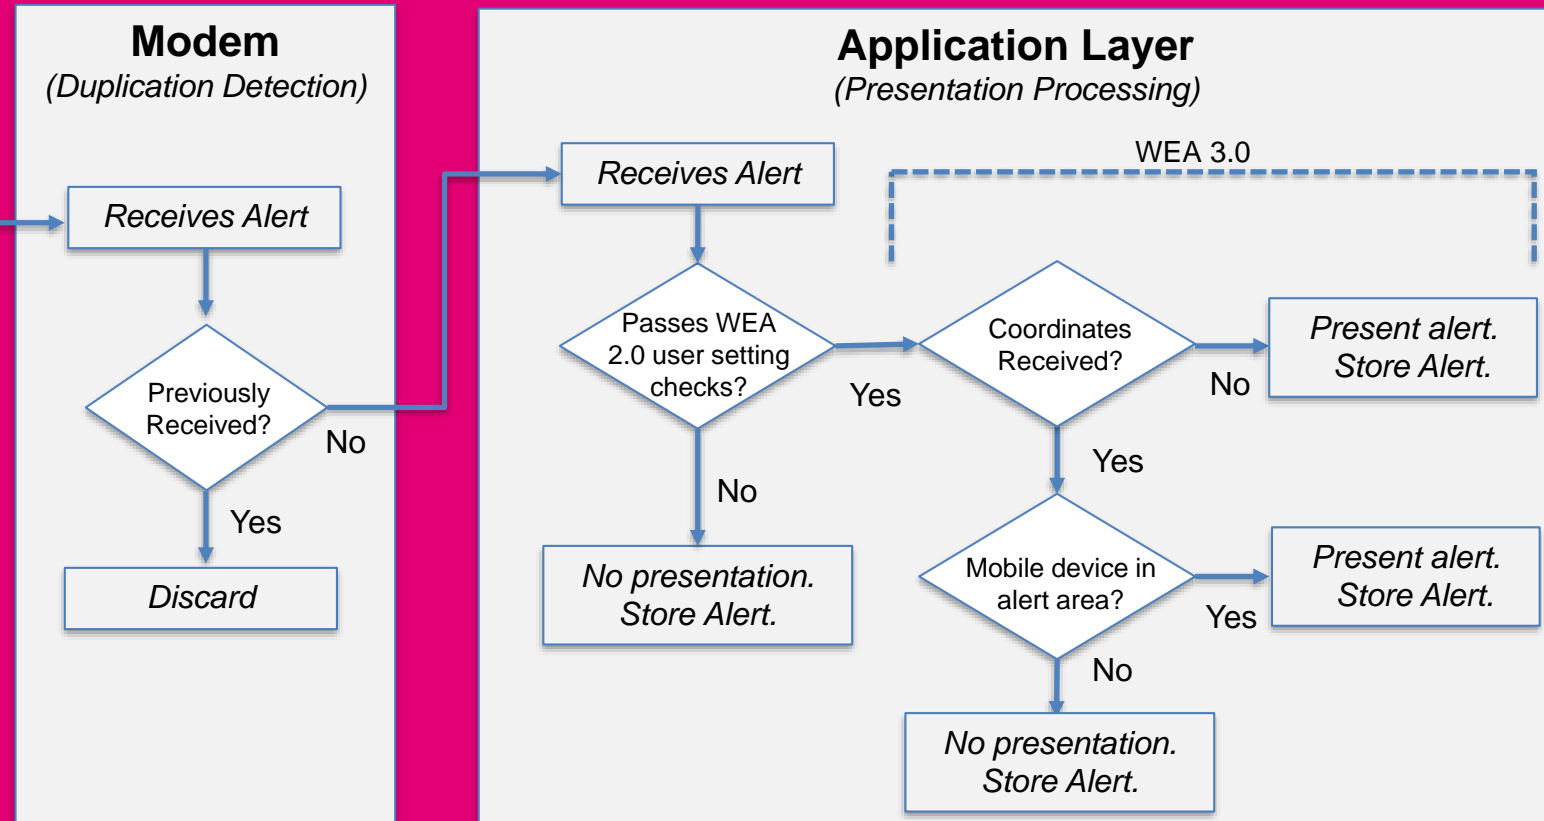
Modem
(Duplication Detection)

Receives Alert

Previously Received?

No

Yes

Discard

Application Layer
(Presentation Processing)

WEA 3.0

Receives Alert

Passes WEA 2.0 user setting checks?

Yes

No

No presentation. Store Alert.

Coordinates Received?

No

Present alert. Store Alert.

Yes

Mobile device in alert area?

Yes

Present alert. Store Alert.

No

No presentation. Store Alert.